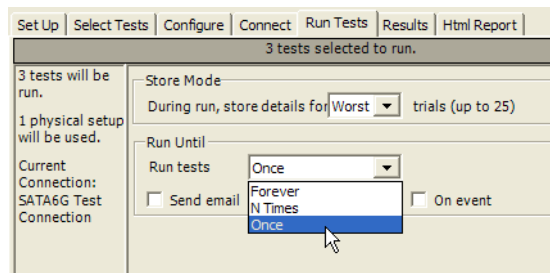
Set Up | Select Tests | Configure | Connect | Run Tests | Results | Html Report

3 tests selected to run.

3 tests will be run.

1 physical setup will be used.

Current Connection: SATA6G Test Connection

Store Mode

During run, store details for Worst trials (up to 25)

Run Until

Run tests Once

Forever
N Times
Once

Send email

On event